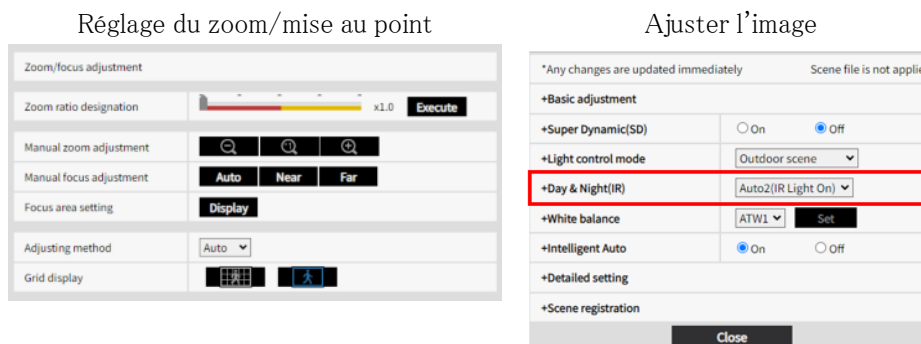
Réglage du zoom/mise au point

Zoom/focus adjustment

| | |
|---|---|
| Zoom ratio designation | x1.0 Execute |
| Manual zoom adjustment | |
| Manual focus adjustment | Auto Near Far |
| Focus area setting | Display |
| Adjusting method | Auto |
| Grid display | |

Ajuster l'image

*Any changes are updated immediately Scene file is not applie

| | |
|---|---|
| +Basic adjustment | |
| +Super Dynamic(SD) | On Off |
| +Light control mode | Outdoor scene |
| +Day & Night(IR) | Auto2(IR Light On) |
| +White balance | ATW1 Set |
| +Intelligent Auto | On Off |
| +Detailed setting | |
| +Scene registration | |

Close